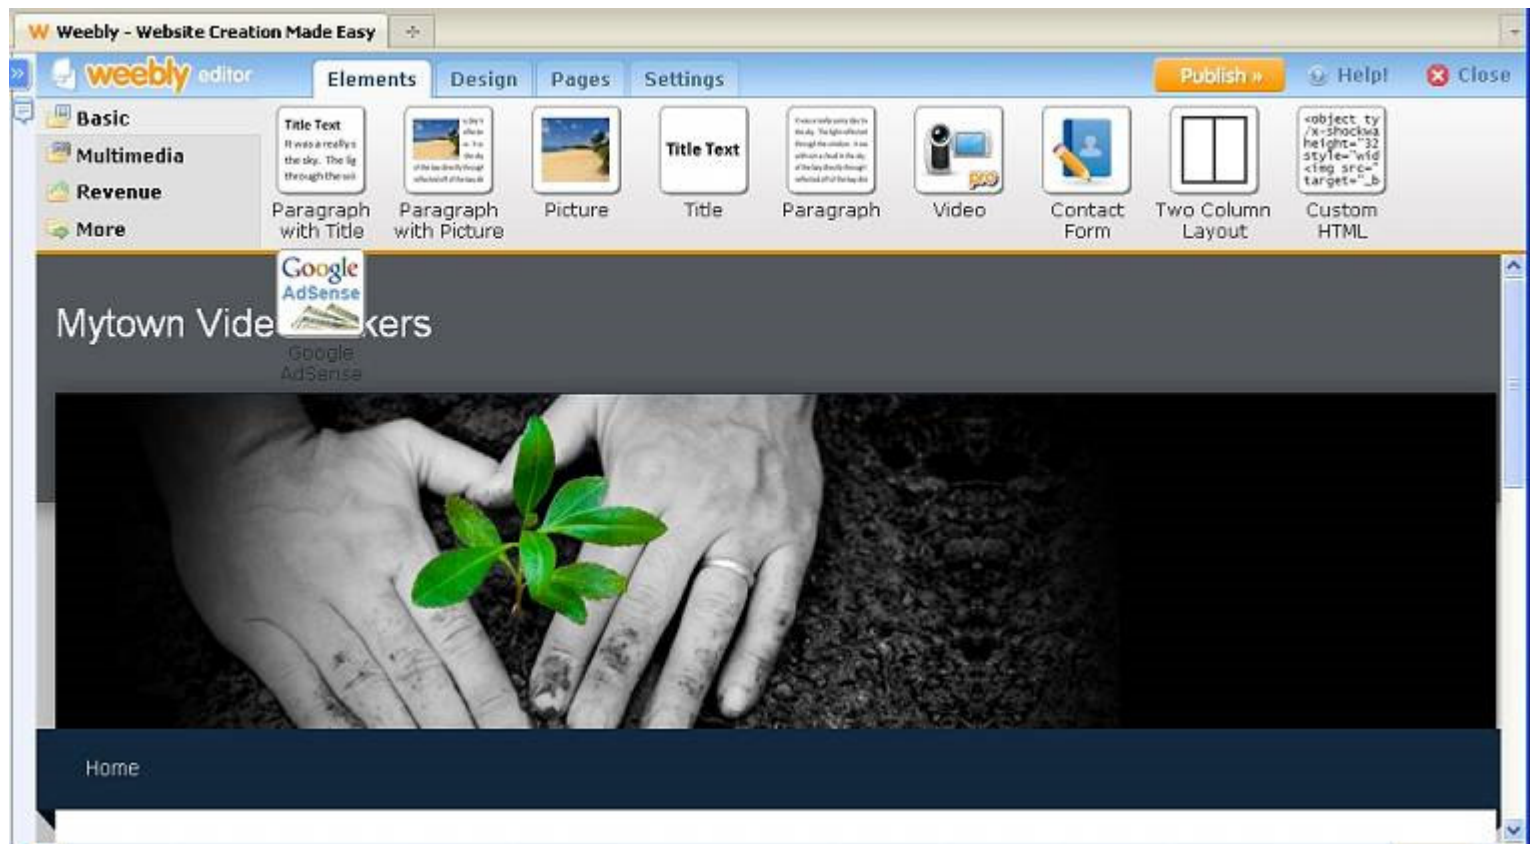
Weebly - Website Creation Made Easy

weebly editor

Elements Design Pages Settings

Publish »

Help!

Close

Basic

Multimedia

Revenue

More

Title Text
It was a really s the sky. The lig through the wi

Paragraph with Title

Paragraph with Picture

Picture

Title Text

Title

Paragraph

Video

Contact Form

Two Column Layout

<object ty /x-shockwa height="32 style="wid <img src=" target="_b

Custom HTML

Mytown Vide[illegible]kers

Google AdSense

Google AdSense

Home